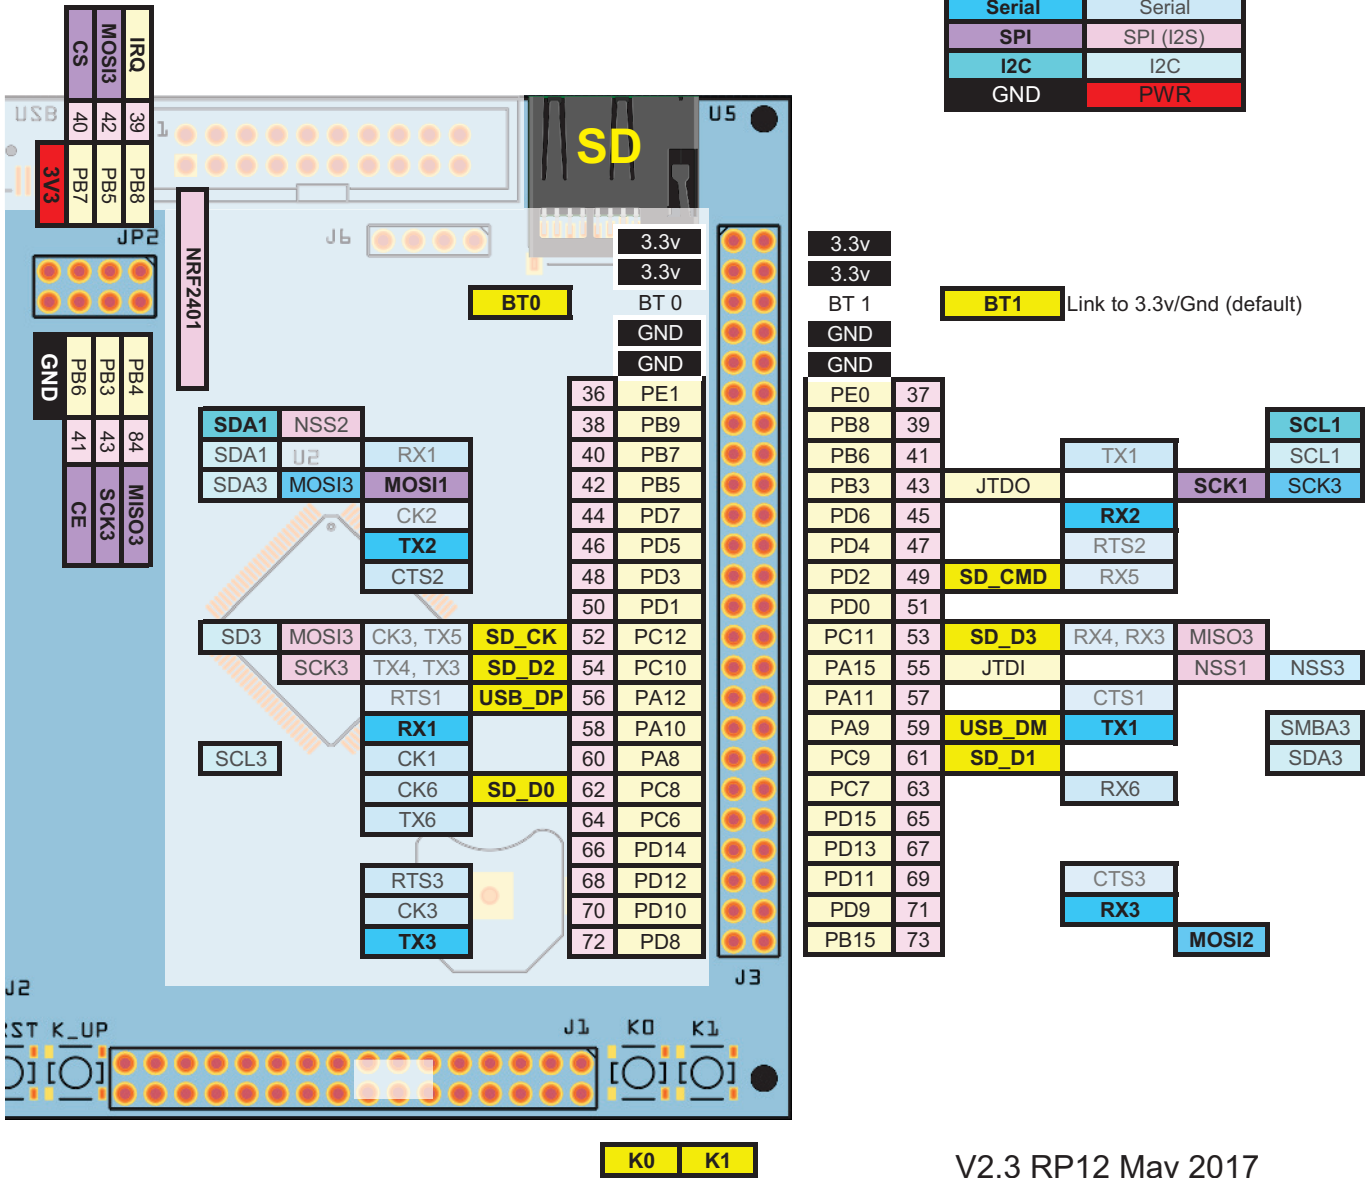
| Serial | Serial |
|---|---|
| SPI | SPI (I2S) |
| I2C | I2C |
| GND | PWR |

CS MOSI3 IRQ
40 42 39
3V3 PB7 PB5 PB8
USB 1
U5
SD
JP2
J6
NRF2401
GND PB6 PB3 PB4
41 43 84
CE SCK3 MISO3

| | | | | | 3.3v | | 3.3v | | | | | |
|---|---|---|---|---|---|---|---|---|---|---|---|---|
| | | | | | 3.3v | | 3.3v | | | | | |
| | | | BT0 | | BT 0 | | BT 1 | | BT1 | Link to 3.3v/Gnd (default) | | |
| | | | | | GND | | GND | | | | | |
| | | | | | GND | | GND | | | | | |
| | | | | 36 | PE1 | PE0 | 37 | | | | | |
| SDA1 | NSS2 | | | 38 | PB9 | PB8 | 39 | | | | | SCL1 |
| SDA1 | U2 | RX1 | | 40 | PB7 | PB6 | 41 | | TX1 | | | SCL1 |
| SDA3 | MOSI3 | MOSI1 | | 42 | PB5 | PB3 | 43 | JTDO | | SCK1 | | SCK3 |
| | | CK2 | | 44 | PD7 | PD6 | 45 | | RX2 | | | |
| | | TX2 | | 46 | PD5 | PD4 | 47 | | RTS2 | | | |
| | | CTS2 | | 48 | PD3 | PD2 | 49 | SD_CMD | RX5 | | | |
| | | | | 50 | PD1 | PD0 | 51 | | | | | |
| SD3 | MOSI3 | CK3, TX5 | SD_CK | 52 | PC12 | PC11 | 53 | SD_D3 | RX4, RX3 | MISO3 | | |
| | SCK3 | TX4, TX3 | SD_D2 | 54 | PC10 | PA15 | 55 | JTDI | | NSS1 | | NSS3 |
| | | RTS1 | USB_DP | 56 | PA12 | PA11 | 57 | | CTS1 | | | |
| | | RX1 | | 58 | PA10 | PA9 | 59 | USB_DM | TX1 | | | SMBA3 |
| SCL3 | | CK1 | | 60 | PA8 | PC9 | 61 | SD_D1 | | | | SDA3 |
| | | CK6 | SD_D0 | 62 | PC8 | PC7 | 63 | | RX6 | | | |
| | | TX6 | | 64 | PC6 | PD15 | 65 | | | | | |
| | | | | 66 | PD14 | PD13 | 67 | | | | | |
| | | RTS3 | | 68 | PD12 | PD11 | 69 | | CTS3 | | | |
| | | CK3 | | 70 | PD10 | PD9 | 71 | | RX3 | | | |
| | | TX3 | | 72 | PD8 | PB15 | 73 | | | MOSI2 | | |

J3
J2
RST K_UP J1 K0 K1

K0 K1

V2.3 RP12 May 2017